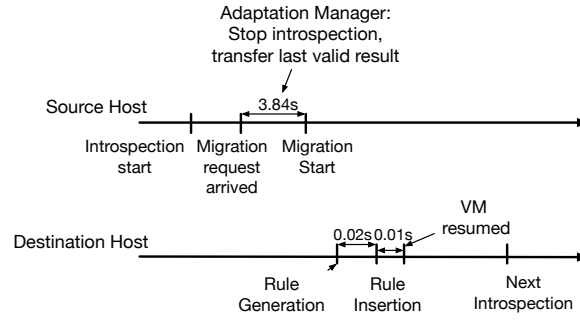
Adaptation Manager:
Stop introspection,
transfer last valid result

Source Host

3.84s

Introspection start

Migration request arrived

Migration Start

VM resumed

Destination Host

0.02s

0.01s

Rule Generation

Rule Insertion

Next Introspection